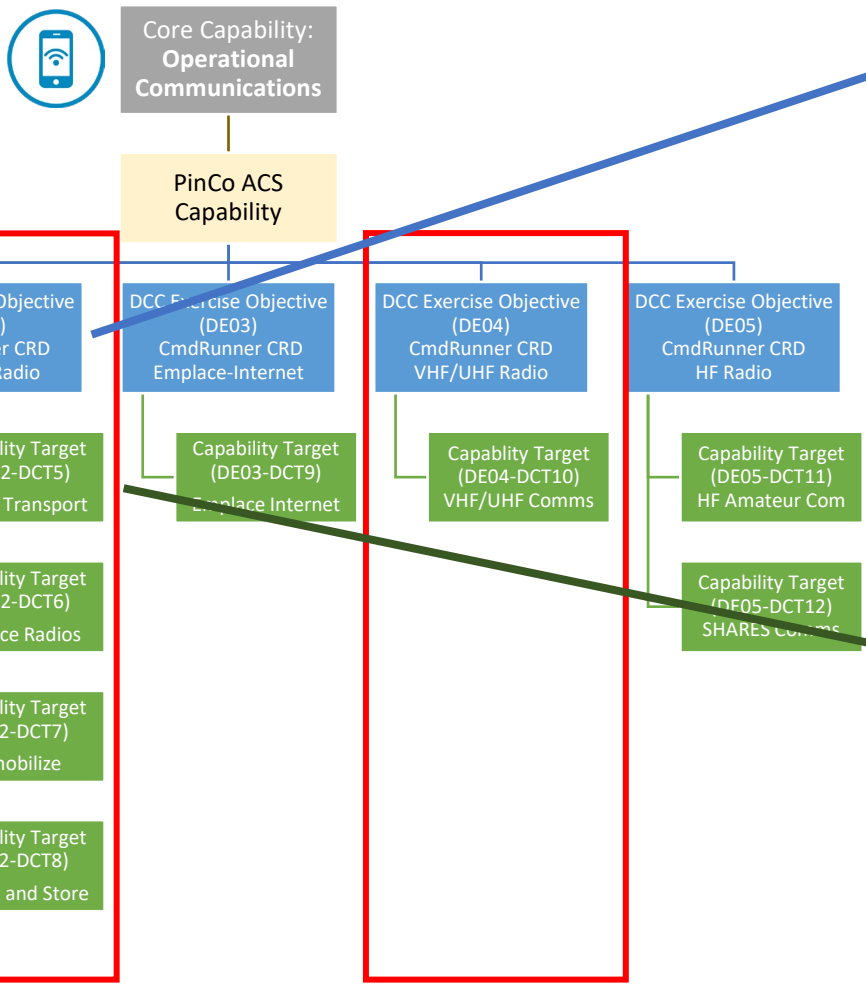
Core Capability: **Operational Communications**

PinCo ACS Capability

bjective
)
r CRD
Radio

DCC Exercise Objective
(DE03)
CmdRunner CRD
Emplace-Internet

DCC Exercise Objective
(DE04)
CmdRunner CRD
VHF/UHF Radio

DCC Exercise Objective
(DE05)
CmdRunner CRD
HF Radio

lity Target
2-DCT5)
Transport

Capability Target
(DE03-DCT9)
Emplace Internet

Capablity Target
(DE04-DCT10)
VHF/UHF Comms

Capability Target
(DE05-DCT11)
HF Amateur Com

lity Target
2-DCT6)
ce Radios

Capability Target
(DE05-DCT12)
SHARES Comms

lity Target
2-DCT7)
nobilize

lity Target
2-DCT8)
and Store